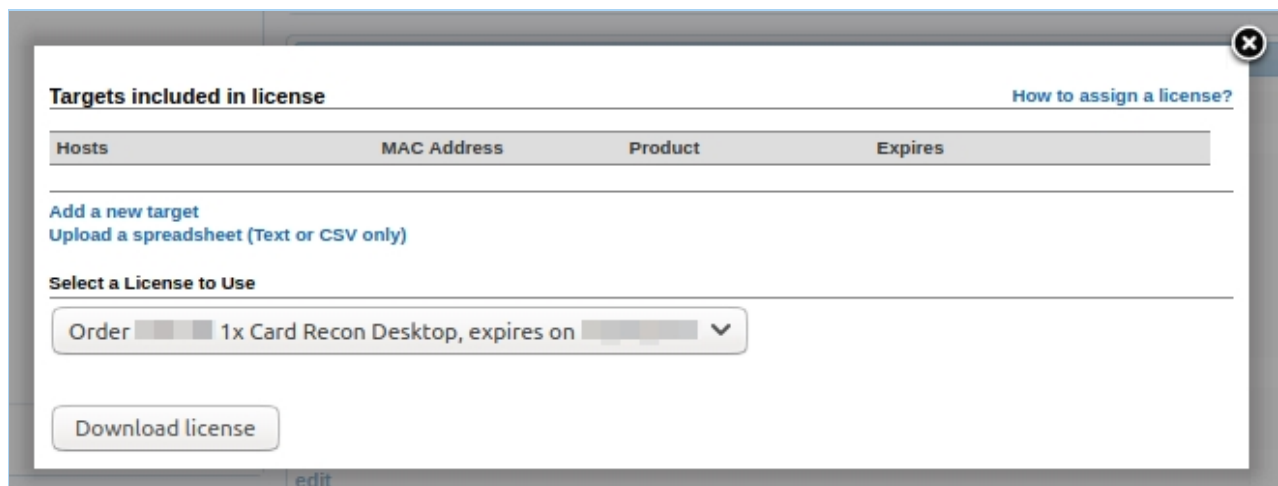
Targets included in license

How to assign a license?

| Hosts | MAC Address | Product | Expires |
|---|---|---|---|

Add a new target
Upload a spreadsheet (Text or CSV only)

Select a License to Use

Order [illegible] 1x Card Recon Desktop, expires on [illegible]

Download license

edit